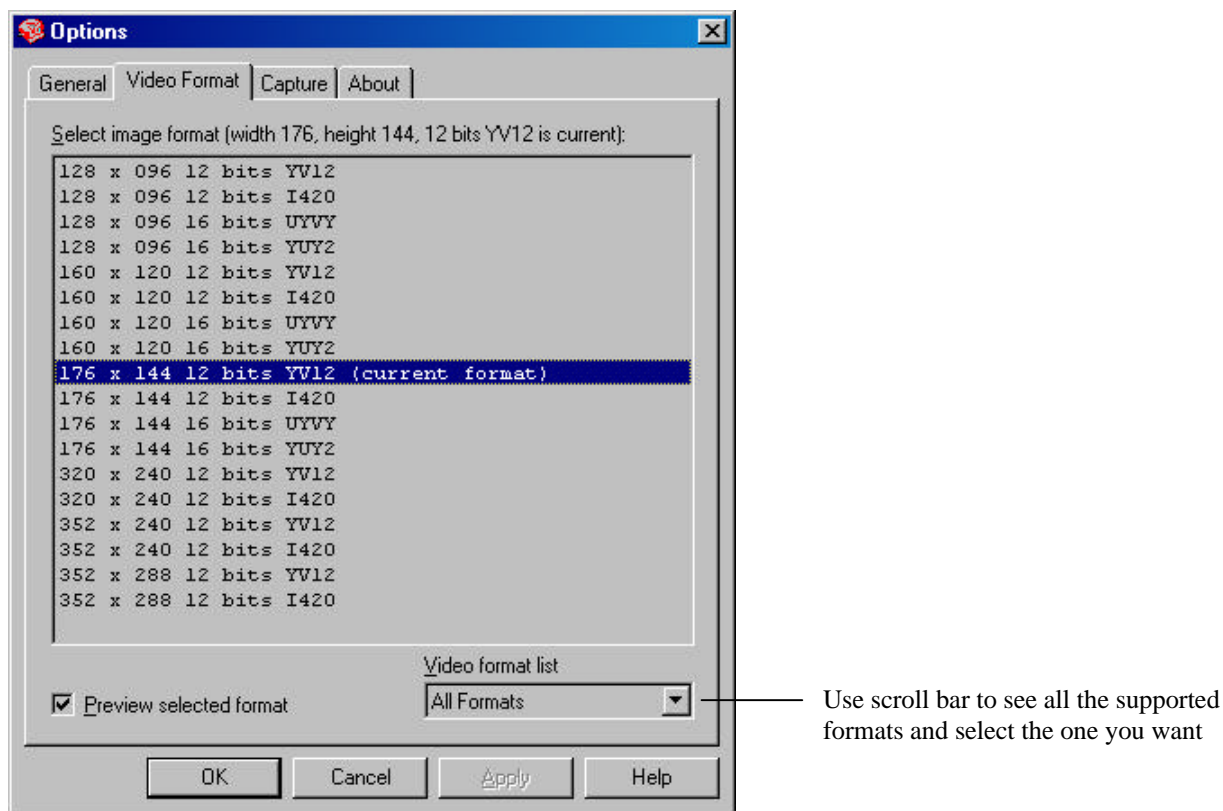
Options

General | Video Format | Capture | About

Select image format (width 176, height 144, 12 bits YV12 is current):

128 x 096 12 bits YV12
128 x 096 12 bits I420
128 x 096 16 bits UYVY
128 x 096 16 bits YUY2
160 x 120 12 bits YV12
160 x 120 12 bits I420
160 x 120 16 bits UYVY
160 x 120 16 bits YUY2
176 x 144 12 bits YV12 (current format)
176 x 144 12 bits I420
176 x 144 16 bits UYVY
176 x 144 16 bits YUY2
320 x 240 12 bits YV12
320 x 240 12 bits I420
352 x 240 12 bits YV12
352 x 240 12 bits I420
352 x 288 12 bits YV12
352 x 288 12 bits I420

Video format list

Preview selected format

All Formats

Use scroll bar to see all the supported formats and select the one you want

OK | Cancel | Apply | Help